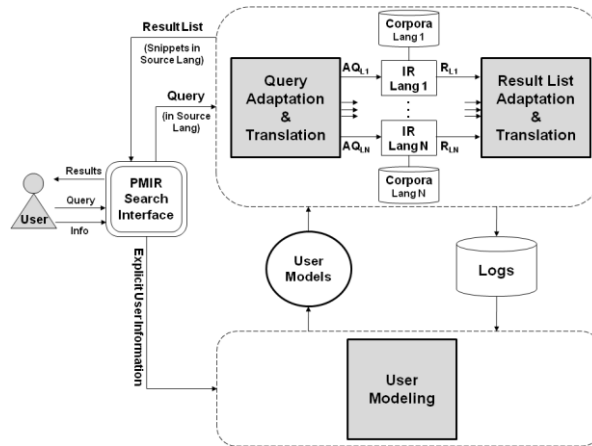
Result List
(Snippets in Source Lang)
Query
(in Source Lang)
Corpora Lang 1
$AQ_{L1}$
IR Lang 1
$R_{L1}$
Query Adaptation & Translation
Result List Adaptation & Translation
IR Lang N
$AQ_{LN}$
$R_{LN}$
Corpora Lang N
Results
Query
Info
User
PMIR Search Interface
Explicit User Information
User Models
Logs
User Modeling